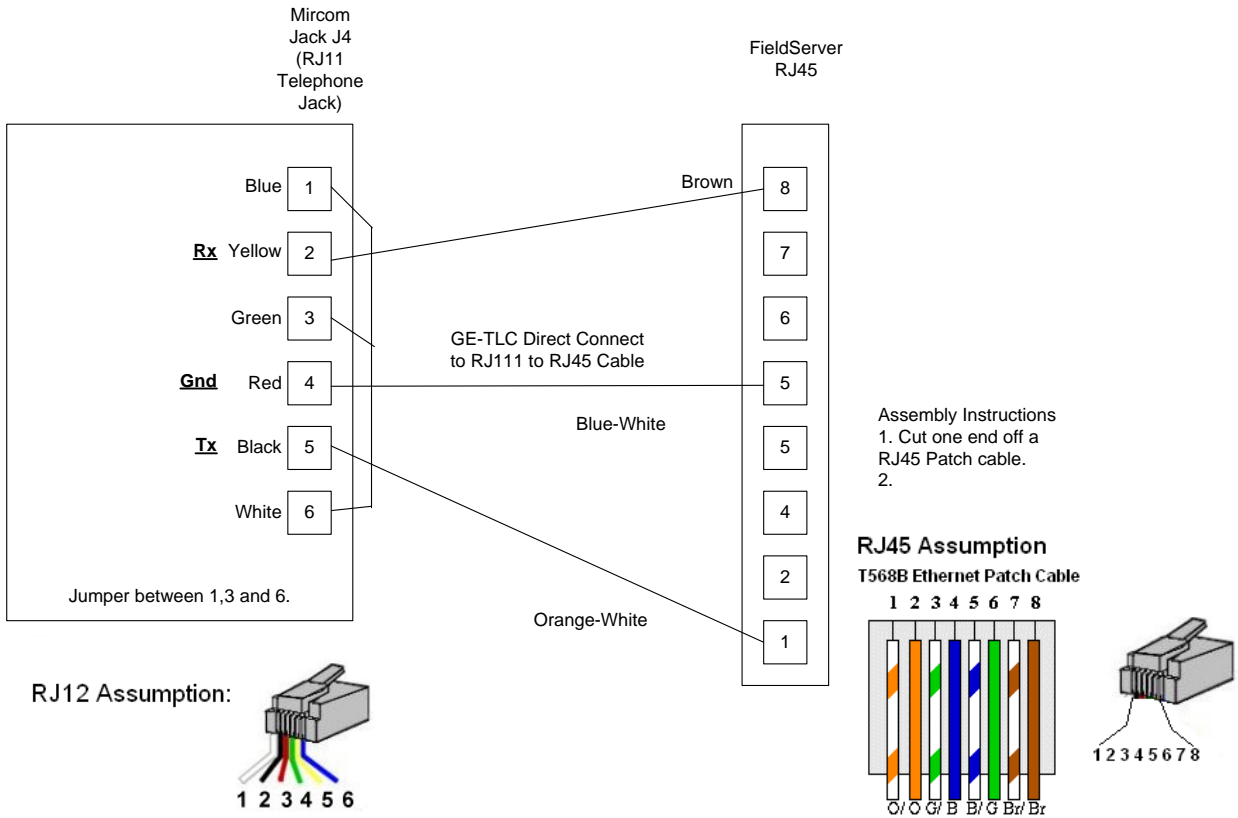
Mircom Jack J4 (RJ11 Telephone Jack)

FieldServer RJ45

Blue 1
Rx Yellow 2
Green 3
Gnd Red 4
Tx Black 5
White 6

Jumper between 1,3 and 6.

Brown 8
7
6
5
5
4
2
1

GE-TLC Direct Connect to RJ111 to RJ45 Cable

Blue-White

Orange-White

Assembly Instructions
1. Cut one end off a RJ45 Patch cable.
2.

RJ45 Assumption
T568B Ethernet Patch Cable
1 2 3 4 5 6 7 8
O/ O G/ B B/ G Br/ Br

12345678

RJ12 Assumption:

1 2 3 4 5 6